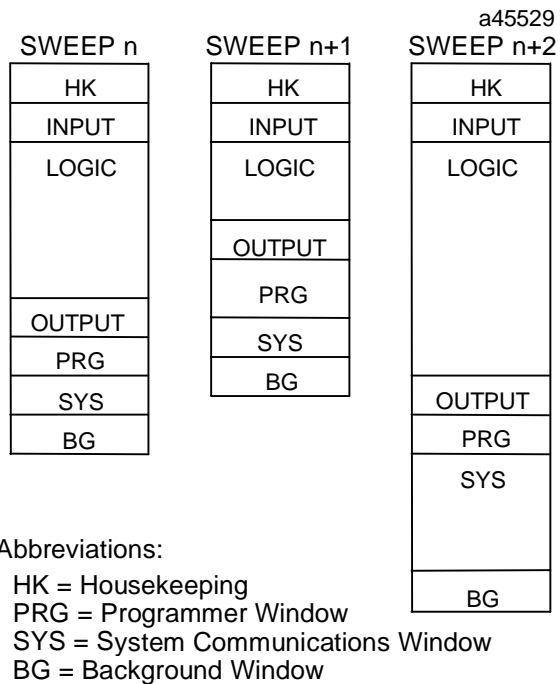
a45529

SWEEP n

HK
INPUT
LOGIC
OUTPUT
PRG
SYS
BG

SWEEP n+1

HK
INPUT
LOGIC
OUTPUT
PRG
SYS
BG

SWEEP n+2

HK
INPUT
LOGIC
OUTPUT
PRG
SYS
BG

Abbreviations:
HK = Housekeeping
PRG = Programmer Window
SYS = System Communications Window
BG = Background Window